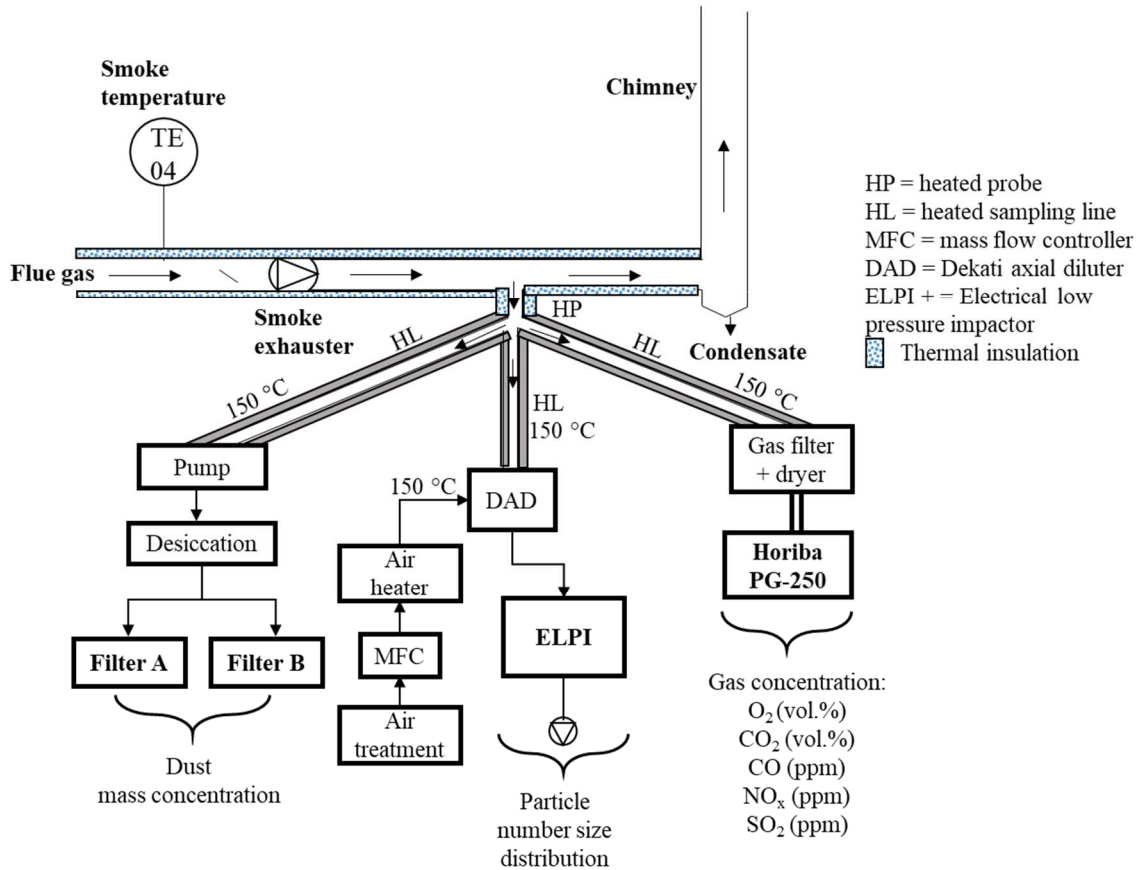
Smoke temperature

TE 04

Chimney

HP = heated probe
HL = heated sampling line
MFC = mass flow controller
DAD = Dekati axial diluter
ELPI + = Electrical low pressure impactor
Thermal insulation

Flue gas

Smoke exhauster

HP

HL

HL

Condensate

150 °C

150 °C

HL
150 °C

Pump

Gas filter + dryer

150 °C

DAD

Desiccation

Air heater

Horiba PG-250

MFC

Filter A

Filter B

ELPI

Air treatment

Dust mass concentration

Particle number size distribution

Gas concentration:
$O_2$ (vol.%)
$CO_2$ (vol.%)
CO (ppm)
$NO_x$ (ppm)
$SO_2$ (ppm)